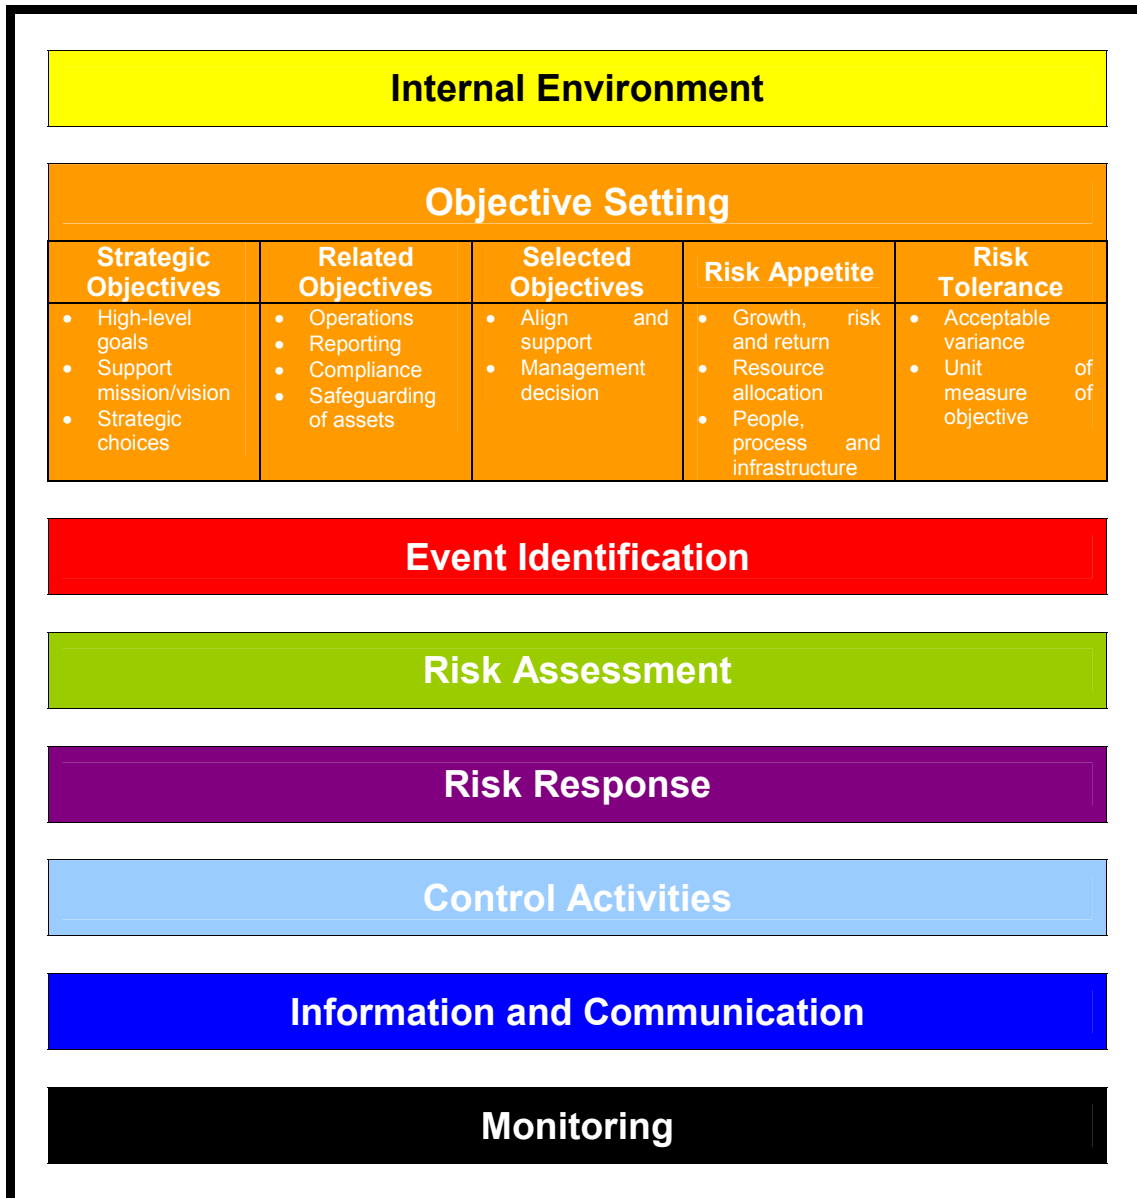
Internal Environment

Objective Setting

| Strategic Objectives | Related Objectives | Selected Objectives | Risk Appetite | Risk Tolerance |
|---|---|---|---|---|
| • High-level goals<br>• Support mission/vision<br>• Strategic choices | • Operations<br>• Reporting<br>• Compliance<br>• Safeguarding of assets | • Align and support<br>• Management decision | • Growth, risk and return<br>• Resource allocation<br>• People, process and infrastructure | • Acceptable variance<br>• Unit of measure of objective |

Event Identification

Risk Assessment

Risk Response

Control Activities

Information and Communication

Monitoring